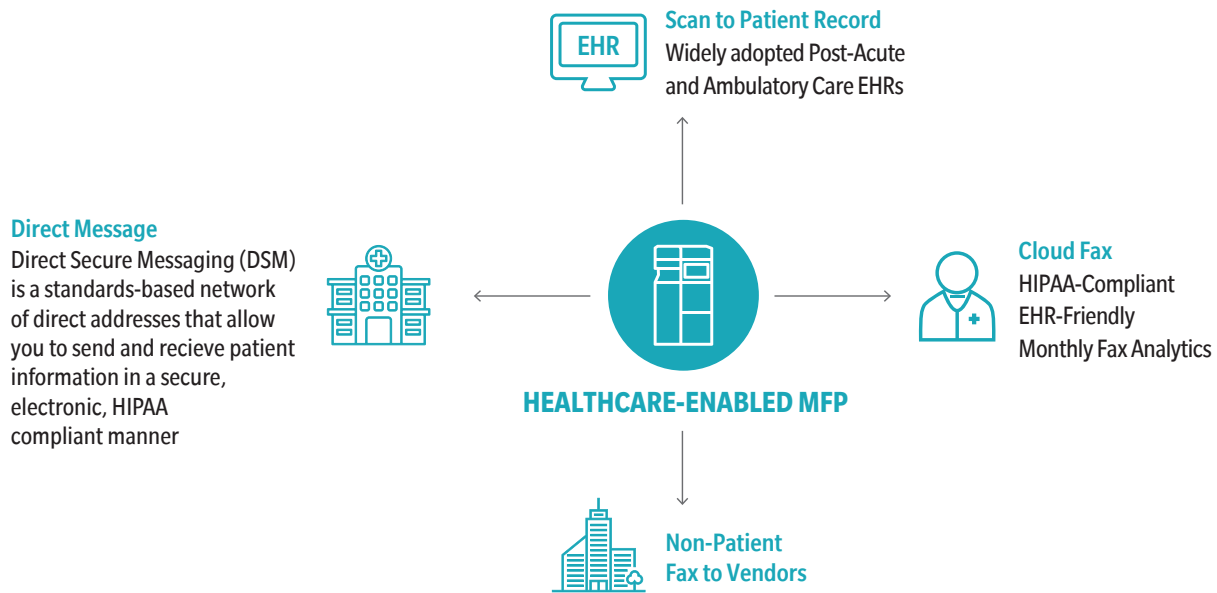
EHR

Scan to Patient Record
Widely adopted Post-Acute and Ambulatory Care EHRs

Direct Message
Direct Secure Messaging (DSM) is a standards-based network of direct addresses that allow you to send and recieve patient information in a secure, electronic, HIPAA compliant manner

HEALTHCARE-ENABLED MFP

Cloud Fax
HIPAA-Compliant
EHR-Friendly
Monthly Fax Analytics

Non-Patient
Fax to Vendors